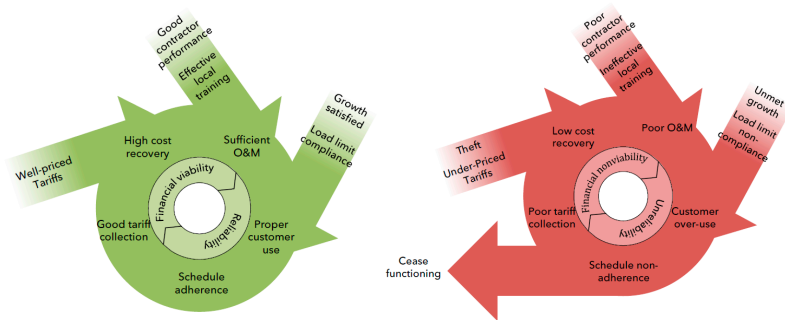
Good contractor performance
Effective local training
Growth satisfied
Load limit compliance
Well-priced Tariffs
High cost recovery
Sufficient O&M
Financial viability
Reliability
Good tariff collection
Proper customer use
Schedule adherence

Poor contractor performance
Ineffective local training
Unmet growth
Load limit non-compliance
Theft
Under-Priced Tariffs
Low cost recovery
Poor O&M
Financial nonviability
Unreliability
Poor tariff collection
Customer over-use
Schedule non-adherence
Cease functioning